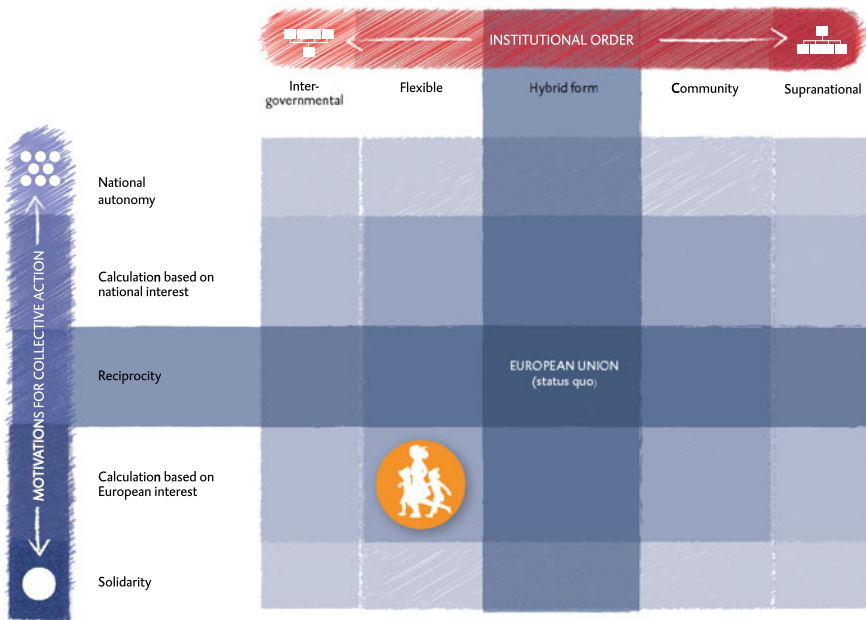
INSTITUTIONAL ORDER

Inter-governmental

Flexible

Hybrid form

Community

Supranational

MOTIVATIONS FOR COLLECTIVE ACTION

National autonomy

Calculation based on national interest

Reciprocity

EUROPEAN UNION (status quo)

Calculation based on European interest

Solidarity